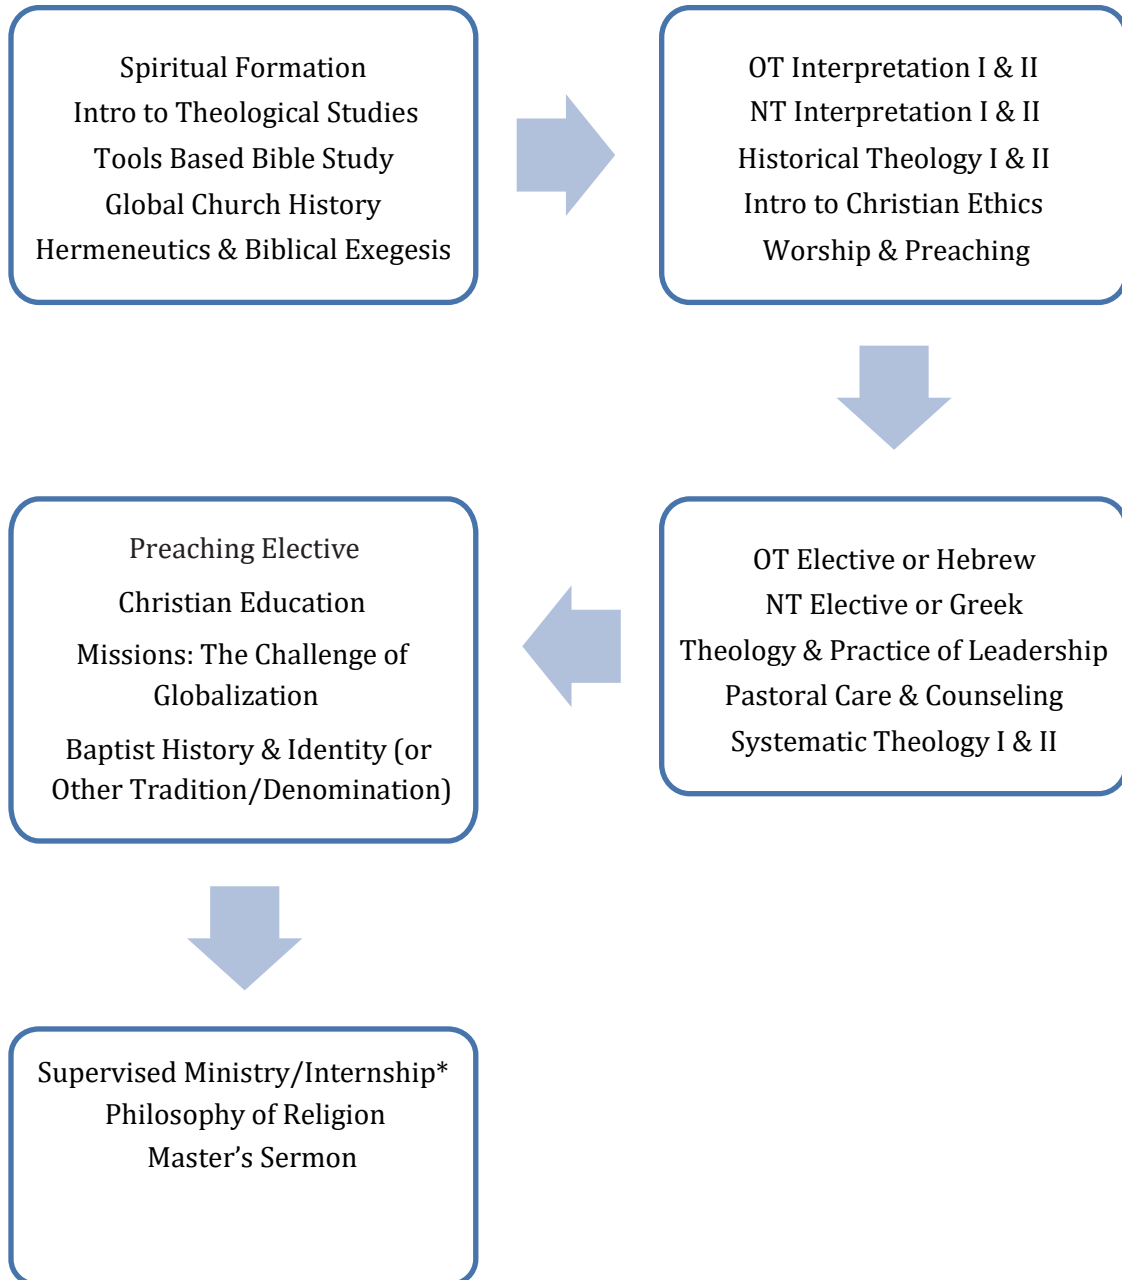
Spiritual Formation
Intro to Theological Studies
Tools Based Bible Study
Global Church History
Hermeneutics & Biblical Exegesis

OT Interpretation I & II
NT Interpretation I & II
Historical Theology I & II
Intro to Christian Ethics
Worship & Preaching

OT Elective or Hebrew
NT Elective or Greek
Theology & Practice of Leadership
Pastoral Care & Counseling
Systematic Theology I & II

Preaching Elective
Christian Education
Missions: The Challenge of Globalization
Baptist History & Identity (or Other Tradition/Denomination)

Supervised Ministry/Internship*
Philosophy of Religion
Master's Sermon